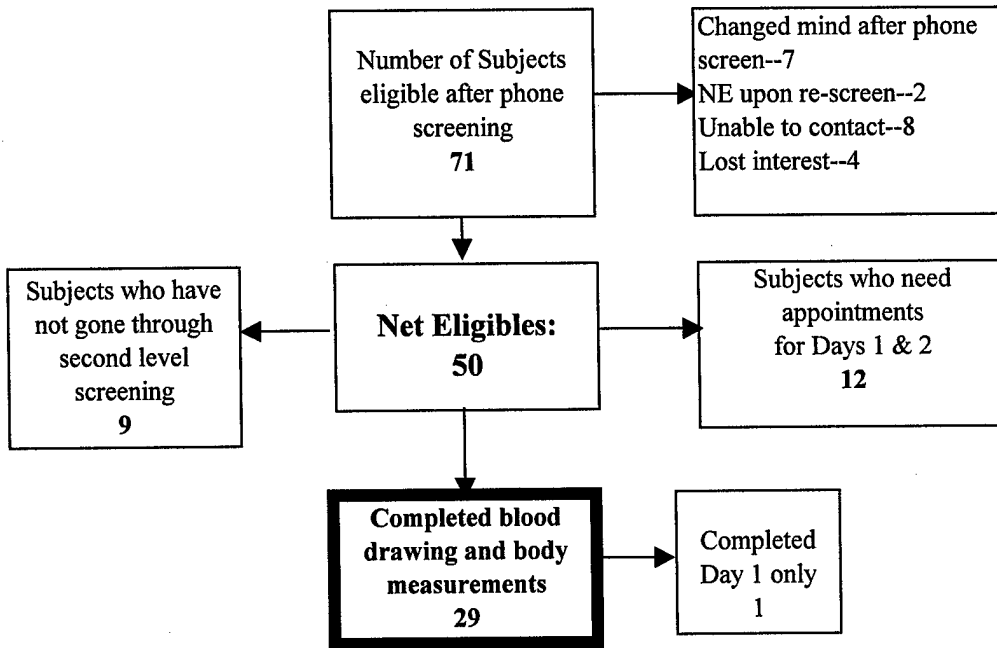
Number of Subjects eligible after phone screening
71

Changed mind after phone screen--7
NE upon re-screen--2
Unable to contact--8
Lost interest--4

Subjects who have not gone through second level screening
9

Net Eligibles:
50

Subjects who need appointments for Days 1 & 2
12

Completed blood drawing and body measurements
29

Completed Day 1 only
1